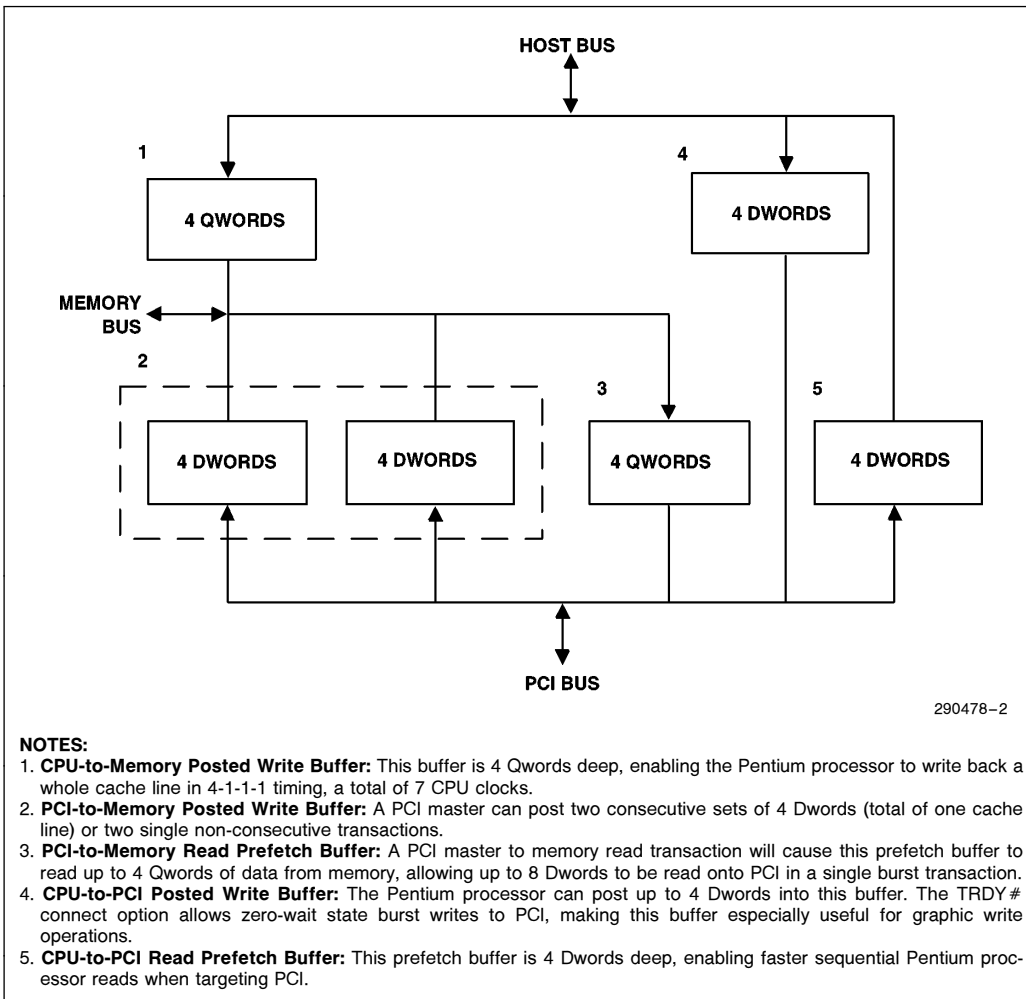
HOST BUS

1

4 QWORDS

4

4 DWORDS

MEMORY BUS

2

4 DWORDS

4 DWORDS

3

4 QWORDS

5

4 DWORDS

PCI BUS

290478–2

NOTES:
1. **CPU-to-Memory Posted Write Buffer:** This buffer is 4 Qwords deep, enabling the Pentium processor to write back a whole cache line in 4-1-1-1 timing, a total of 7 CPU clocks.
2. **PCI-to-Memory Posted Write Buffer:** A PCI master can post two consecutive sets of 4 Dwords (total of one cache line) or two single non-consecutive transactions.
3. **PCI-to-Memory Read Prefetch Buffer:** A PCI master to memory read transaction will cause this prefetch buffer to read up to 4 Qwords of data from memory, allowing up to 8 Dwords to be read onto PCI in a single burst transaction.
4. **CPU-to-PCI Posted Write Buffer:** The Pentium processor can post up to 4 Dwords into this buffer. The TRDY# connect option allows zero-wait state burst writes to PCI, making this buffer especially useful for graphic write operations.
5. **CPU-to-PCI Read Prefetch Buffer:** This prefetch buffer is 4 Dwords deep, enabling faster sequential Pentium processor reads when targeting PCI.